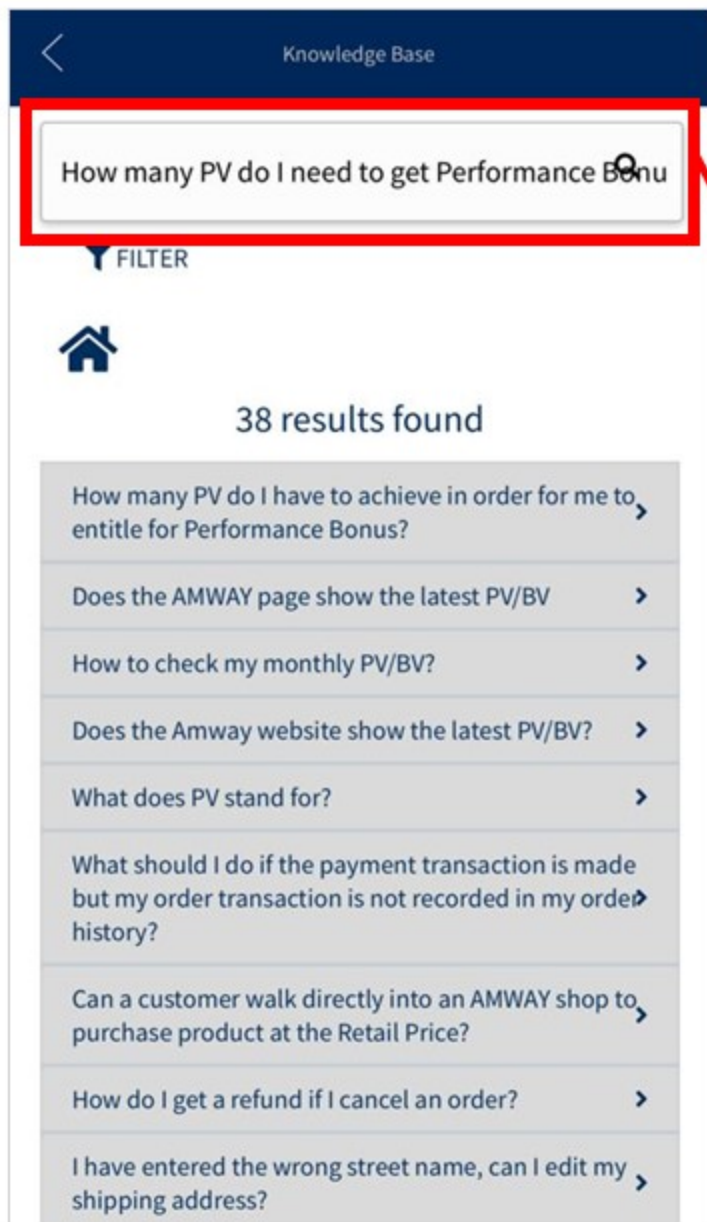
Knowledge Base

How many PV do I need to get Performance Bonu

FILTER

38 results found

How many PV do I have to achieve in order for me to entitle for Performance Bonus?

Does the AMWAY page show the latest PV/BV

How to check my monthly PV/BV?

Does the Amway website show the latest PV/BV?

What does PV stand for?

What should I do if the payment transaction is made but my order transaction is not recorded in my order history?

Can a customer walk directly into an AMWAY shop to purchase product at the Retail Price?

How do I get a refund if I cancel an order?

I have entered the wrong street name, can I edit my shipping address?